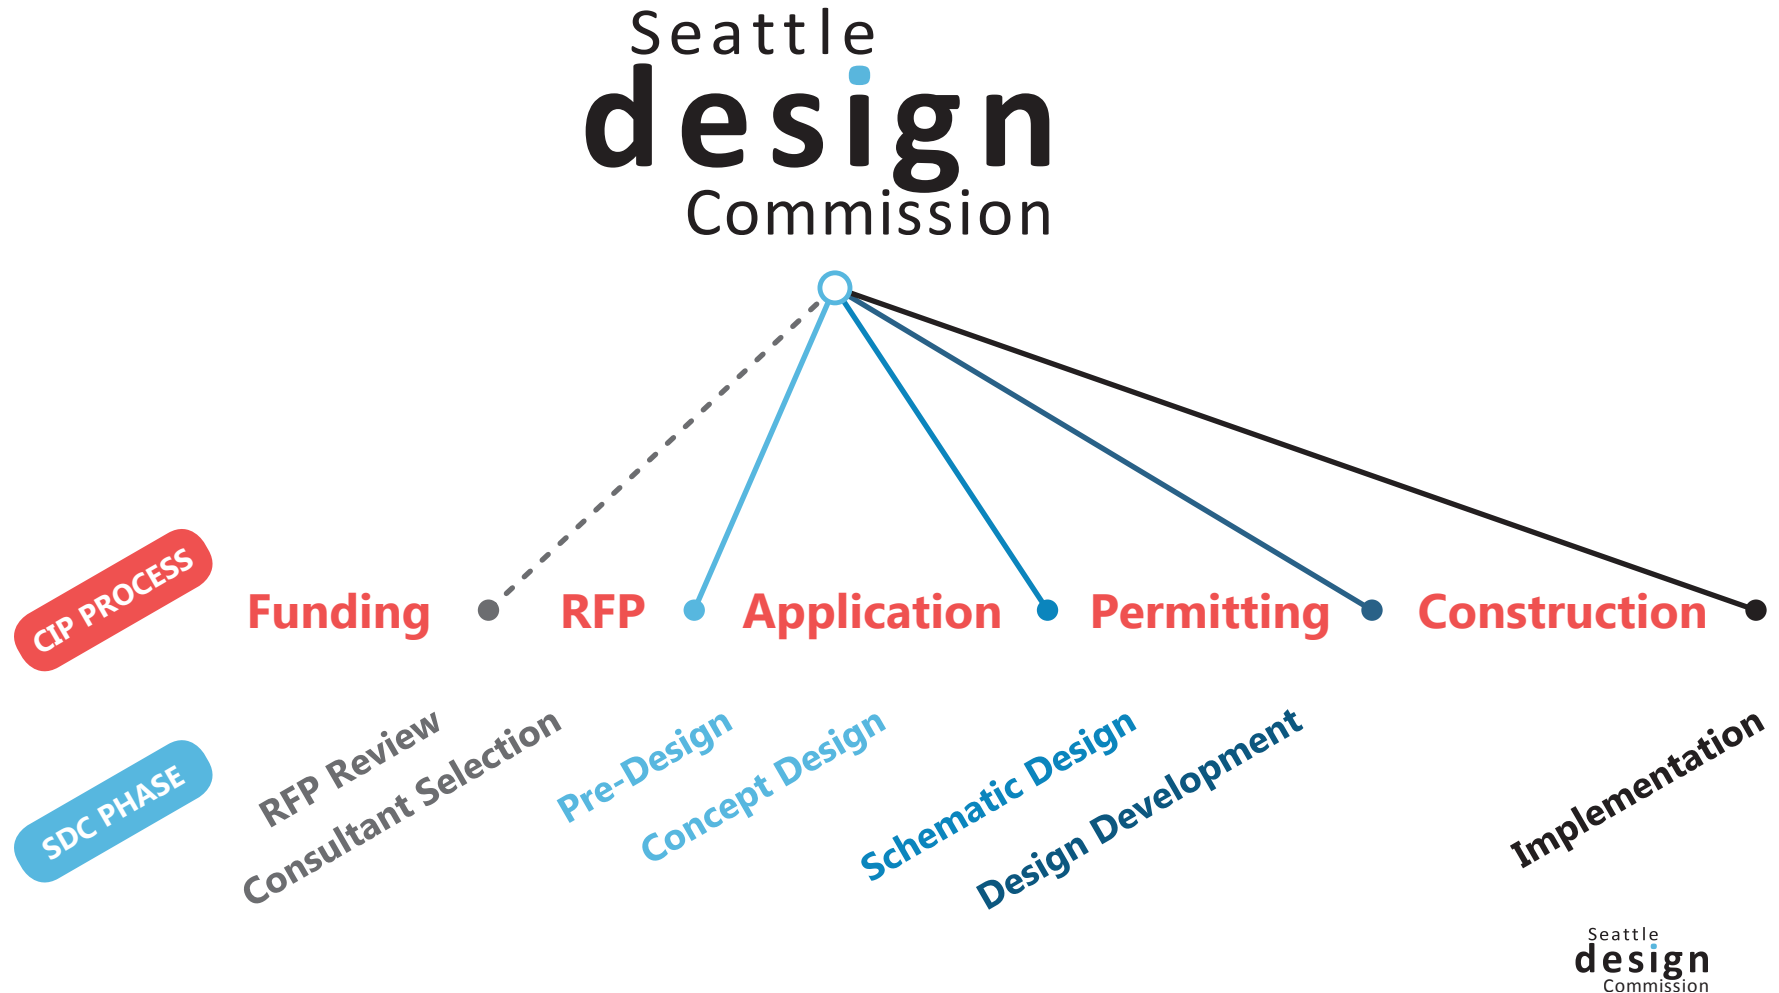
Seattle
design
Commission

CIP PROCESS
Funding
RFP
Application
Permitting
Construction

SDC PHASE
RFP Review
Consultant Selection
Pre-Design
Concept Design
Schematic Design
Design Development
Implementation

Seattle
design
Commission